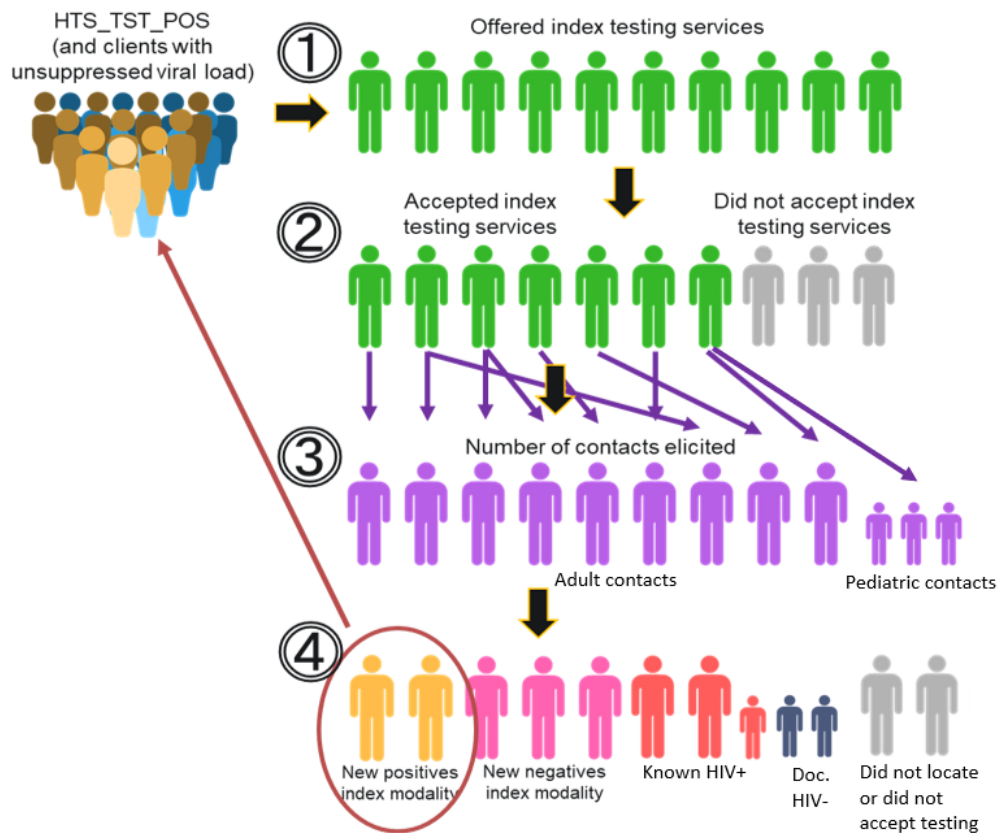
HTS_TST_POS (and clients with unsuppressed viral load)

① Offered index testing services

② Accepted index testing services

Did not accept index testing services

③ Number of contacts elicited

Adult contacts

Pediatric contacts

④

New positives index modality

New negatives index modality

Known HIV+

Doc. HIV-

Did not locate or did not accept testing